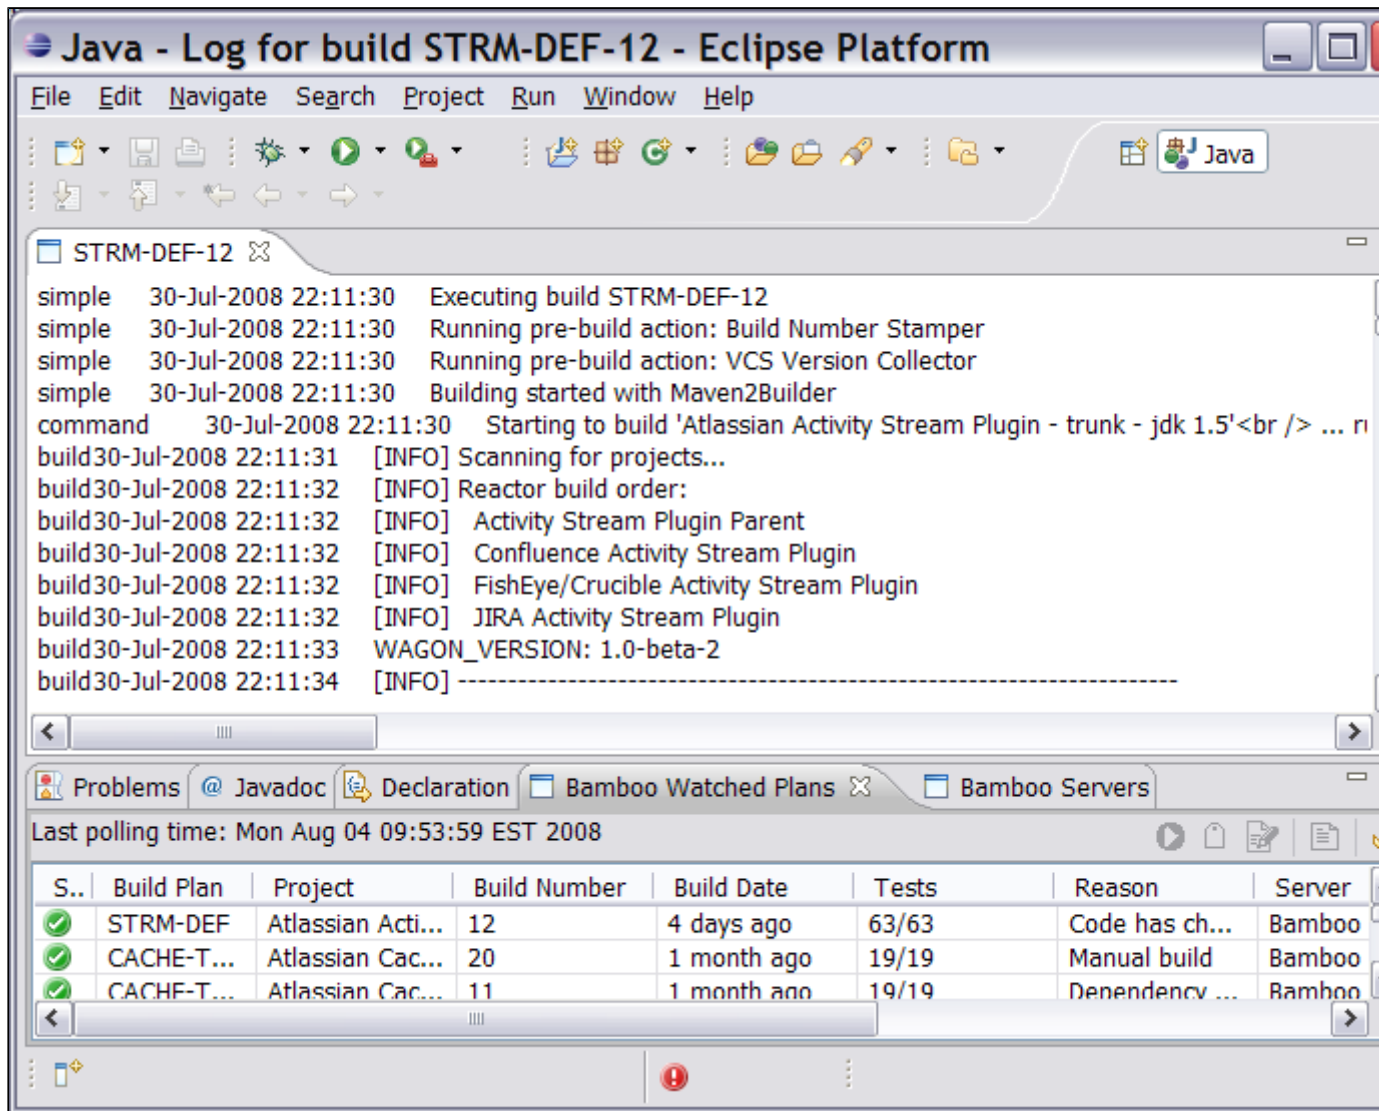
Java - Log for build STRM-DEF-12 - Eclipse Platform

File Edit Navigate Search Project Run Window Help

Java

STRM-DEF-12

simple 30-Jul-2008 22:11:30 Executing build STRM-DEF-12
simple 30-Jul-2008 22:11:30 Running pre-build action: Build Number Stamper
simple 30-Jul-2008 22:11:30 Running pre-build action: VCS Version Collector
simple 30-Jul-2008 22:11:30 Building started with Maven2Builder
command 30-Jul-2008 22:11:30 Starting to build 'Atlassian Activity Stream Plugin - trunk - jdk 1.5'<br /> ... r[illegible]
build30-Jul-2008 22:11:31 [INFO] Scanning for projects...
build30-Jul-2008 22:11:32 [INFO] Reactor build order:
build30-Jul-2008 22:11:32 [INFO] Activity Stream Plugin Parent
build30-Jul-2008 22:11:32 [INFO] Confluence Activity Stream Plugin
build30-Jul-2008 22:11:32 [INFO] FishEye/Crucible Activity Stream Plugin
build30-Jul-2008 22:11:32 [INFO] JIRA Activity Stream Plugin
build30-Jul-2008 22:11:33 WAGON_VERSION: 1.0-beta-2
build30-Jul-2008 22:11:34 [INFO] ------------------------------------------------------------------------

Problems @ Javadoc Declaration Bamboo Watched Plans Bamboo Servers

Last polling time: Mon Aug 04 09:53:59 EST 2008

| S.. | Build Plan | Project | Build Number | Build Date | Tests | Reason | Server |
|---|---|---|---|---|---|---|---|
| | STRM-DEF | Atlassian Acti... | 12 | 4 days ago | 63/63 | Code has ch... | Bamboo |
| | CACHE-T... | Atlassian Cac... | 20 | 1 month ago | 19/19 | Manual build | Bamboo |
| | CACHE-T... | Atlassian Cac... | 11 | 1 month ago | 19/19 | Dependency ... | Bamboo |